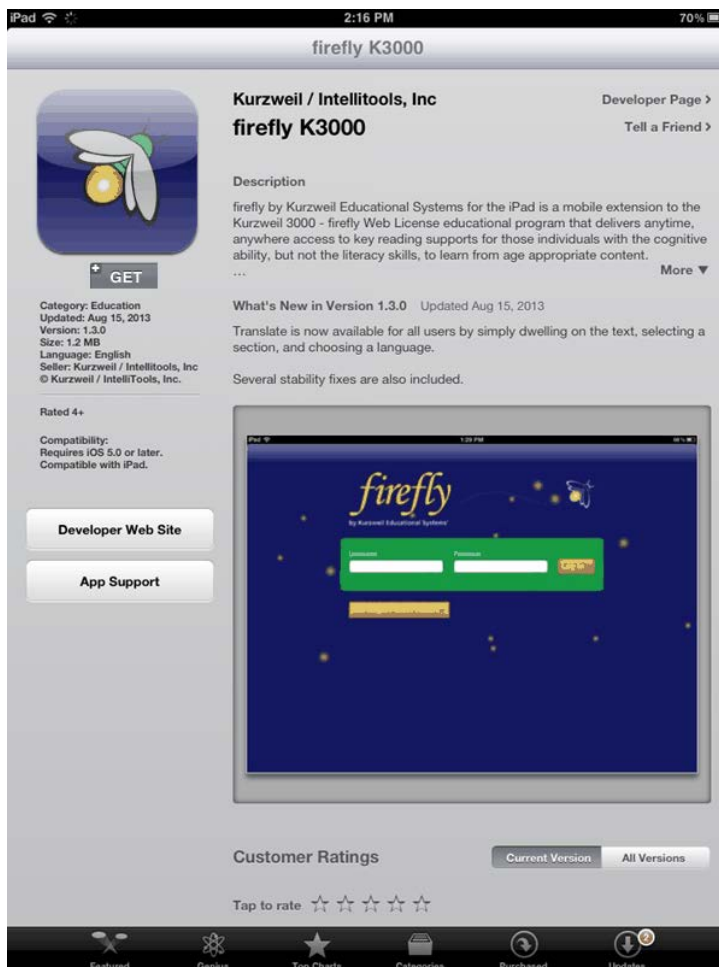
iPad 2:16 PM 70%

firefly K3000

GET

Category: Education
Updated: Aug 15, 2013
Version: 1.3.0
Size: 1.2 MB
Language: English
Seller: Kurzweil / Intellitools, Inc
© Kurzweil / IntelliTools, Inc.

Rated 4+

Compatibility:
Requires iOS 5.0 or later.
Compatible with iPad.

Developer Web Site

App Support

Kurzweil / Intellitools, Inc
firefly K3000

Developer Page >
Tell a Friend >

Description

firefly by Kurzweil Educational Systems for the iPad is a mobile extension to the Kurzweil 3000 - firefly Web License educational program that delivers anytime, anywhere access to key reading supports for those individuals with the cognitive ability, but not the literacy skills, to learn from age appropriate content.
...

More ▼

What's New in Version 1.3.0 Updated Aug 15, 2013

Translate is now available for all users by simply dwelling on the text, selecting a section, and choosing a language.

Several stability fixes are also included.

iPad 1:29 PM
firefly
by Kurzweil Educational Systems
Username Password
Log In
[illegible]

Customer Ratings

Current Version All Versions

Tap to rate ☆☆☆☆☆

Featured Genius Top Charts Categories Purchased Updates 2